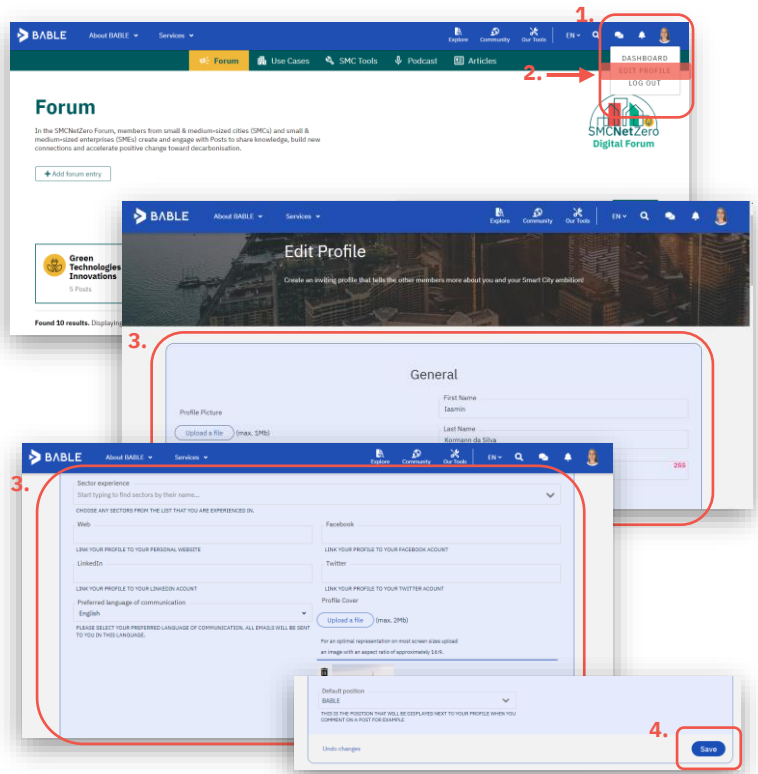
1.

BABLE About BABLE Services Explore Community Our Tools EN

DASHBOARD
EDIT PROFILE
LOG OUT

2.

Forum Use Cases SMC Tools Podcast Articles

Forum

In the SMCNetZero Forum, members from small & medium-sized cities (SMCs) and small & medium-sized enterprises (SMEs) create and engage with Posts to share knowledge, build new connections and accelerate positive change toward decarbonisation.

+ Add forum entry

SMCNetZero Digital Forum

Green Technologies Innovations
5 Posts

Found 10 results. Displaying

BABLE About BABLE Services Explore Community Our Tools EN

Edit Profile

Create an inviting profile that tells the other members more about you and your Smart City ambition!

3.

General

Profile Picture
Upload a file (max. 5Mb)

First Name
Iasmin

Last Name
Kormann da Silva

255

BABLE About BABLE Services Explore Community Our Tools EN

3.

Sector experience
Start typing to find sectors by their name...
CHOOSE ANY SECTORS FROM THE LIST THAT YOU ARE EXPERIENCED IN.

Web
LINK YOUR PROFILE TO YOUR PERSONAL WEBSITE

Facebook
LINK YOUR PROFILE TO YOUR FACEBOOK ACCOUNT

LinkedIn
LINK YOUR PROFILE TO YOUR LINKEDIN ACOUNT

Twitter
LINK YOUR PROFILE TO YOUR TWITTER ACCOUNT

Preferred language of communication
English
PLEASE SELECT YOUR PREFERRED LANGUAGE OF COMMUNICATION. ALL EMAILS WILL BE SENT TO YOU IN THIS LANGUAGE.

Profile Cover
Upload a file (max. 2Mb)
For an optimal representation on most screen sizes upload an image with an aspect ratio of approximately 16:9.

Default position
BABLE
THIS IS THE POSITION THAT WILL BE DISPLAYED NEXT TO YOUR PROFILE WHEN YOU COMMENT ON A POST FOR EXAMPLE

Undo changes

4.

Save